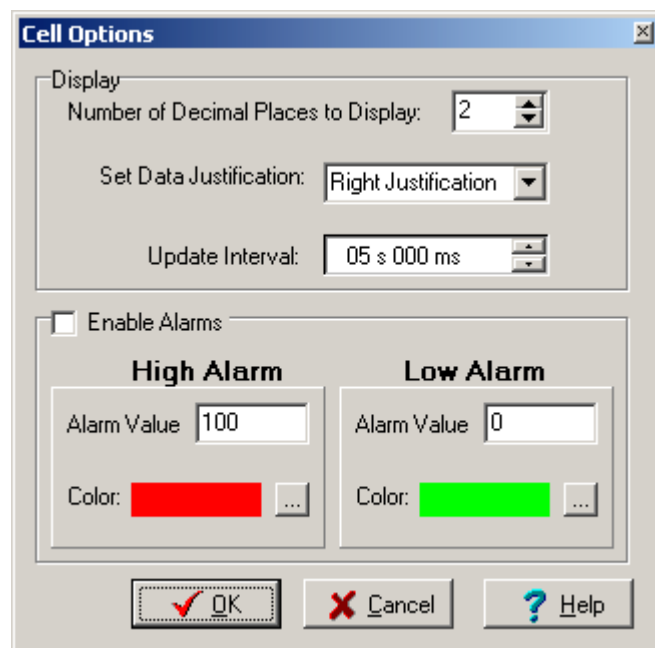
Cell Options

Display

Number of Decimal Places to Display: 2

Set Data Justification: Right Justification

Update Interval: 05 s 000 ms

Enable Alarms

High Alarm

Alarm Value 100

Color: ...

Low Alarm

Alarm Value 0

Color: ...

OK

Cancel

Help